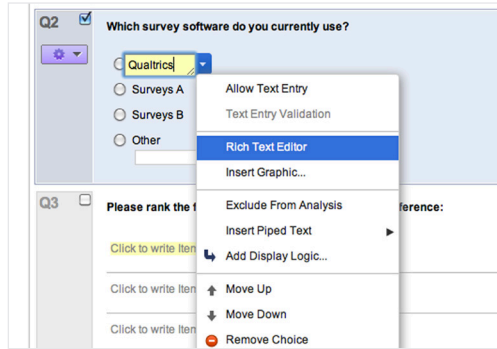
Q2

Which survey software do you currently use?

Qualtrics

Surveys A

Surveys B

Other

Allow Text Entry

Text Entry Validation

Rich Text Editor

Insert Graphic...

Exclude From Analysis

Insert Piped Text

Add Display Logic...

Move Up

Move Down

Remove Choice

Q3

Please rank the f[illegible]ference:

Click to write Item

Click to write Item

Click to write Item